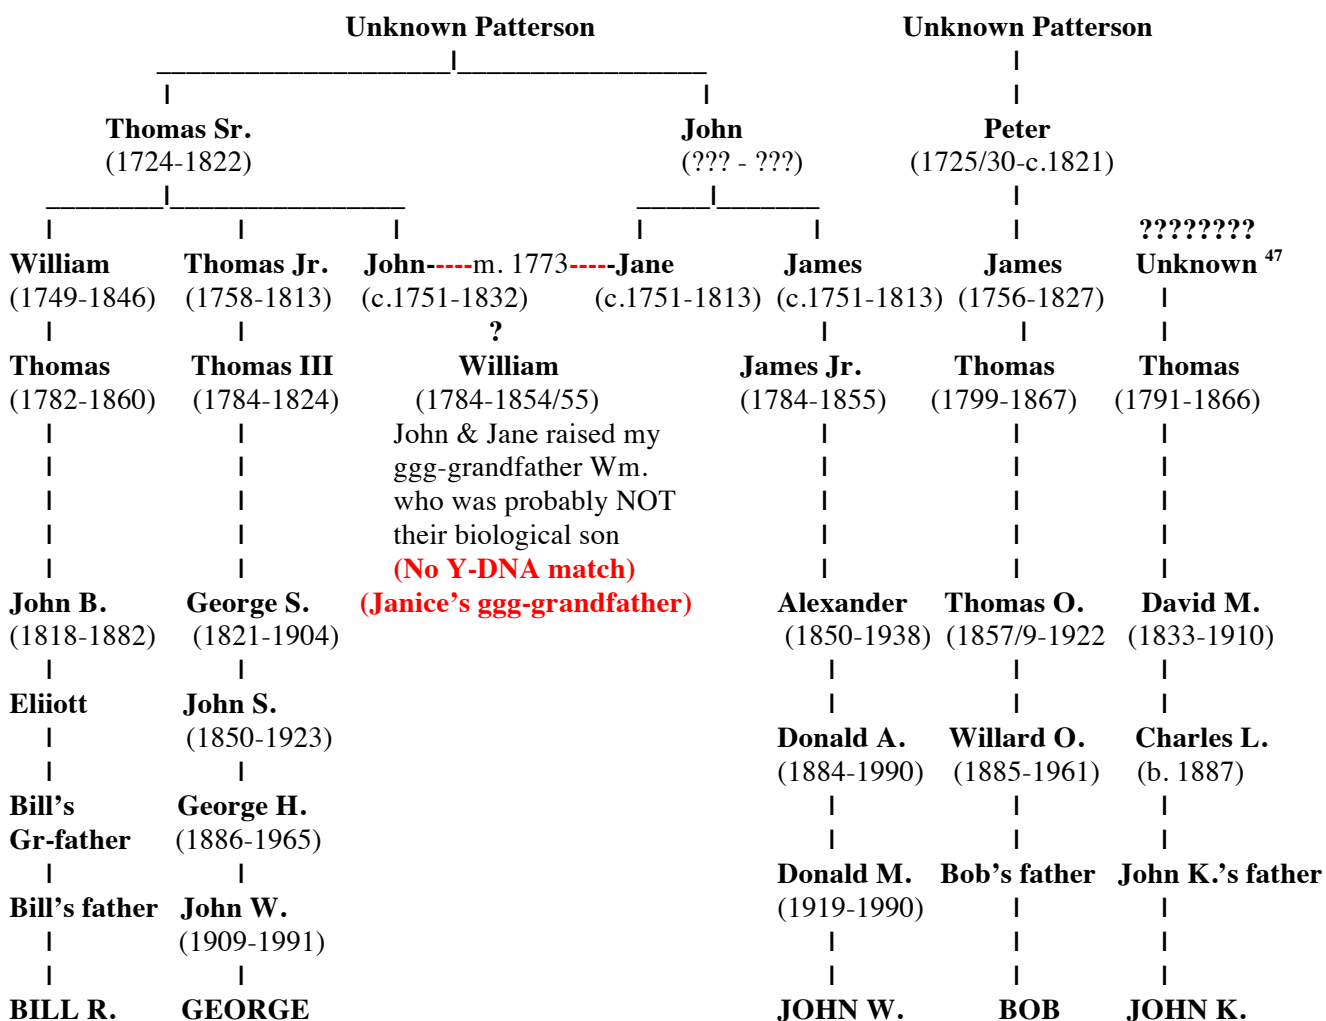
Unknown Patterson

Unknown Patterson

Thomas Sr.
(1724-1822)

John
(??? - ???)

Peter
(1725/30-c.1821)

????????

William
(1749-1846)

Thomas Jr.
(1758-1813)

John-----m. 1773-----Jane
(c.1751-1832) (c.1751-1813)

James
(c.1751-1813)

James
(1756-1827)

Unknown $^{47}$

?

Thomas
(1782-1860)

Thomas III
(1784-1824)

William
(1784-1854/55)

John & Jane raised my ggg-grandfather Wm. who was probably NOT their biological son
(No Y-DNA match)
(Janice's ggg-grandfather)

James Jr.
(1784-1855)

Thomas
(1799-1867)

Thomas
(1791-1866)

John B.
(1818-1882)

George S.
(1821-1904)

Alexander
(1850-1938)

Thomas O.
(1857/9-1922)

David M.
(1833-1910)

Eliiott

John S.
(1850-1923)

Donald A.
(1884-1990)

Willard O.
(1885-1961)

Charles L.
(b. 1887)

Bill's Gr-father

George H.
(1886-1965)

Bill's father

John W.
(1909-1991)

Donald M.
(1919-1990)

Bob's father

John K.'s father

BILL R.

GEORGE

JOHN W.

BOB

JOHN K.